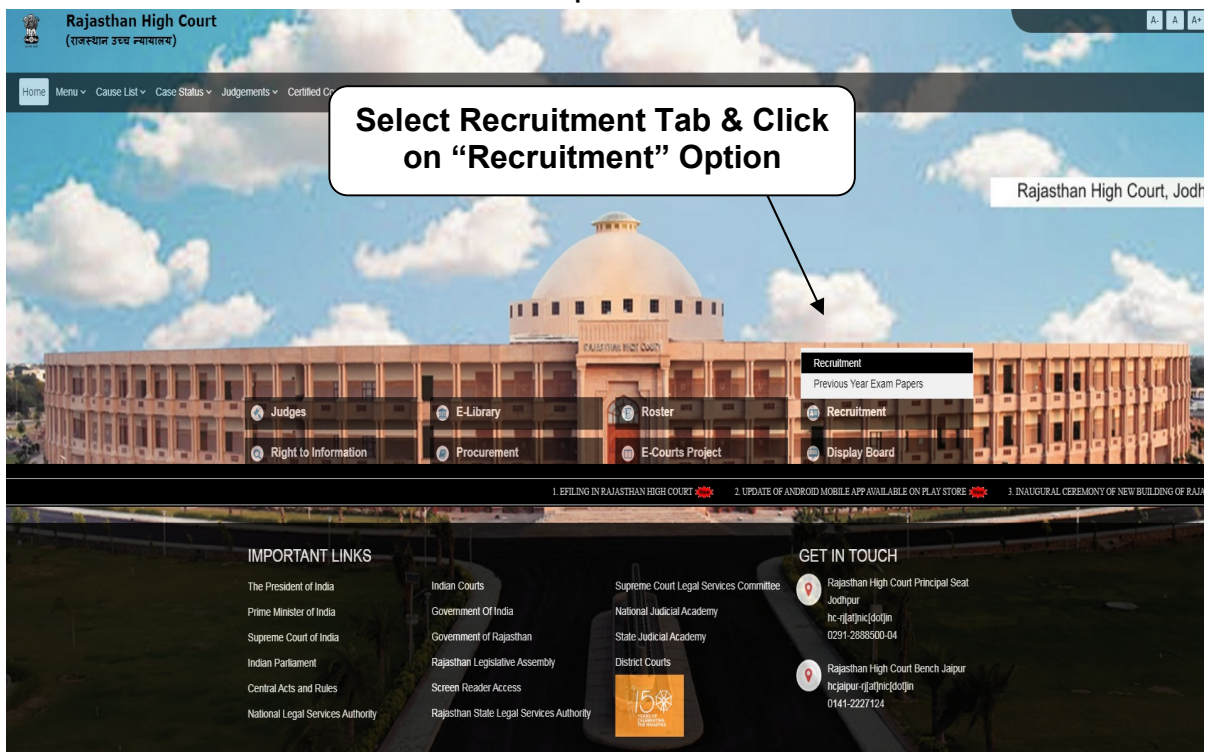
Rajasthan High Court
(राजस्थान उच्च न्यायालय)

A- A A+

Home Menu Cause List Case Status Judgements Certified Co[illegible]

Select Recruitment Tab & Click on “Recruitment” Option

Rajasthan High Court, Jodh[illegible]

RAJASTHAN HIGH COURT

Recruitment
Previous Year Exam Papers

Judges
E-Library
Roster
Recruitment
Right to Information
Procurement
E-Courts Project
Display Board

1. EFILING IN RAJASTHAN HIGH COURT NEW 2. UPDATE OF ANDROID MOBILE APP AVAILABLE ON PLAY STORE NEW 3. INAUGURAL CEREMONY OF NEW BUILDING OF RAJA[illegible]

IMPORTANT LINKS

The President of India
Prime Minister of India
Supreme Court of India
Indian Parliament
Central Acts and Rules
National Legal Services Authority

Indian Courts
Government Of India
Government of Rajasthan
Rajasthan Legislative Assembly
Screen Reader Access
Rajasthan State Legal Services Authority

Supreme Court Legal Services Committee
National Judicial Academy
State Judicial Academy
District Courts

150 YEARS OF CELEBRATING THE MAHATMA

GET IN TOUCH

Rajasthan High Court Principal Seat Jodhpur
hc-rj[at]nic[dot]in
0291-2888500-04

Rajasthan High Court Bench Jaipur
hcjaipur-rj[at]nic[dot]in
0141-2227124